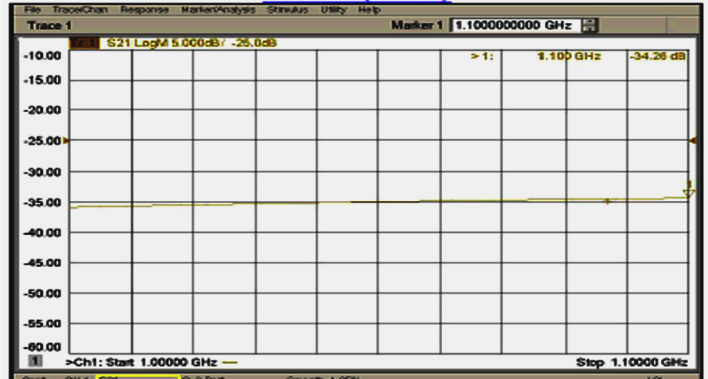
File Trace/Chan Response Marker/Analysis Stimulus Utility Help

Trace 1

Marker 1 1.1000000000 GHz

Tr1 S21 LogM 5.000dB/ -25.0dB

> 1: 1.100 GHz -34.26 dB

-10.00
-15.00
-20.00
-25.00
-30.00
-35.00
-40.00
-45.00
-50.00
-55.00
-60.00

1 >Ch1: Start 1.00000 GHz —

Stop 1.10000 GHz